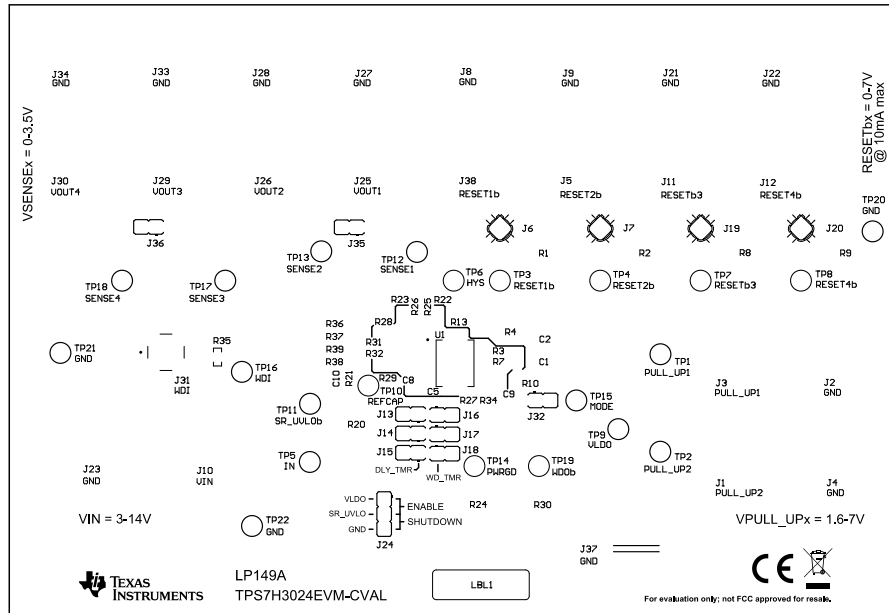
VSENSEx = 0-3.5V

J34
GND

J33
GND

J28
GND

J27
GND

J8
GND

J9
GND

J21
GND

J22
GND

RESETbx = 0-7V
@ 10mA max

J30
VOUT4

J29
VOUT3

J26
VOUT2

J25
VOUT1

J38
RESET1b

J5
RESET2b

J11
RESETb3

J12
RESET4b

TP20
GND

J36

J35

J6

J7

J19

J20

TP13
SENSE2

TP12
SENSE1

R1

R2

R8

R9

TP18
SENSE4

TP17
SENSE3

TP6
HYS

TP3
RESET1b

TP4
RESET2b

TP7
RESETb3

TP8
RESET4b

R23 R26 R25 R22

R28

R13

R36
R37
R39
R38

R31
R32

U1

R4

C2

R3
R7

C1

TP21
GND

R35

TP16
WDI

J31
WDI

C10 R21

TP10
REFCAP

R29

C8

C5

R27 R34

C9

R10

J32

TP15
MODE

TP1
PULL_UP1

J3
PULL_UP1

J2
GND

TP11
SR_UVLOb

R20

J13
J14
J15

J16
J17
J18

DLY_TMR
WD_TMR

TP9
VLDO

TP2
PULL_UP2

TP5
IN

TP14
PWRGD

TP19
WDOb

J23
GND

J10
VIN

J1
PULL_UP2

J4
GND

VLDO
SR_UVLO
GND

ENABLE
SHUTDOWN

R24

R30

VIN = 3-14V

TP22
GND

J24

VPULL_UPx = 1.6-7V

J37
GND

TEXAS INSTRUMENTS

LP149A
TPS7H3024EVM-CVAL

LBL1

For evaluation only; not FCC approved for resale.